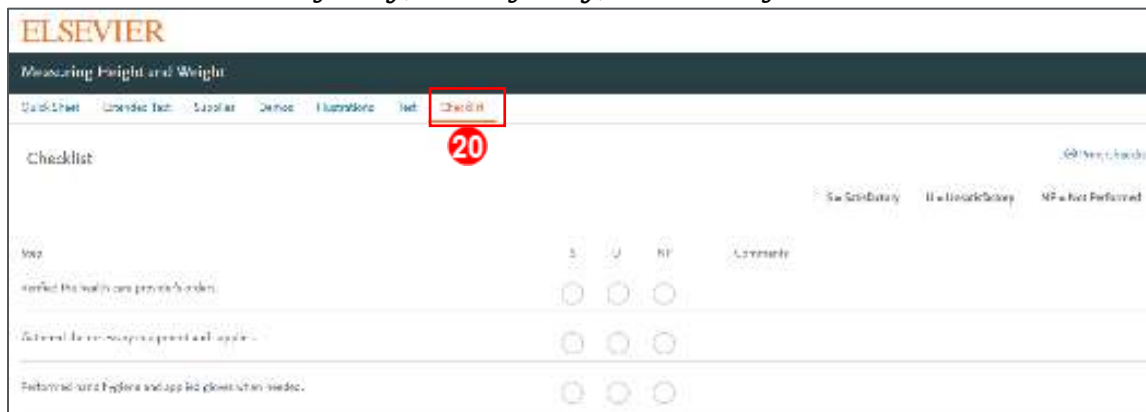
ELSEVIER

Measuring Height and Weight

Quick Sheet Extended Text Supplies Demos Illustrations Test Checklist

20

Checklist

Print Checklist

S = Satisfactory U = Unsatisfactory NP = Not Performed

| Step | S | U | NP | Comments |
|---|---|---|---|---|
| Verified the health care provider's order. | | | | |
| Gathered the necessary equipment and supplies. | | | | |
| Performed hand hygiene and applied gloves when needed. | | | | |